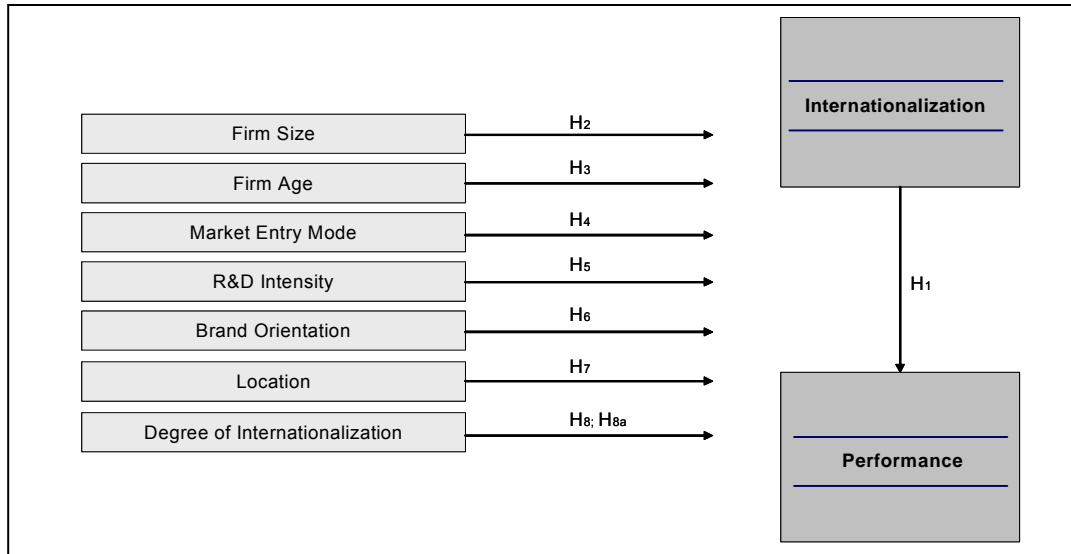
Internationalization

Firm Size

$H_2$

Firm Age

$H_3$

Market Entry Mode

$H_4$

R&D Intensity

$H_5$

Brand Orientation

$H_6$

Location

$H_7$

Degree of Internationalization

$H_8$; $H_{8a}$

$H_1$

Performance